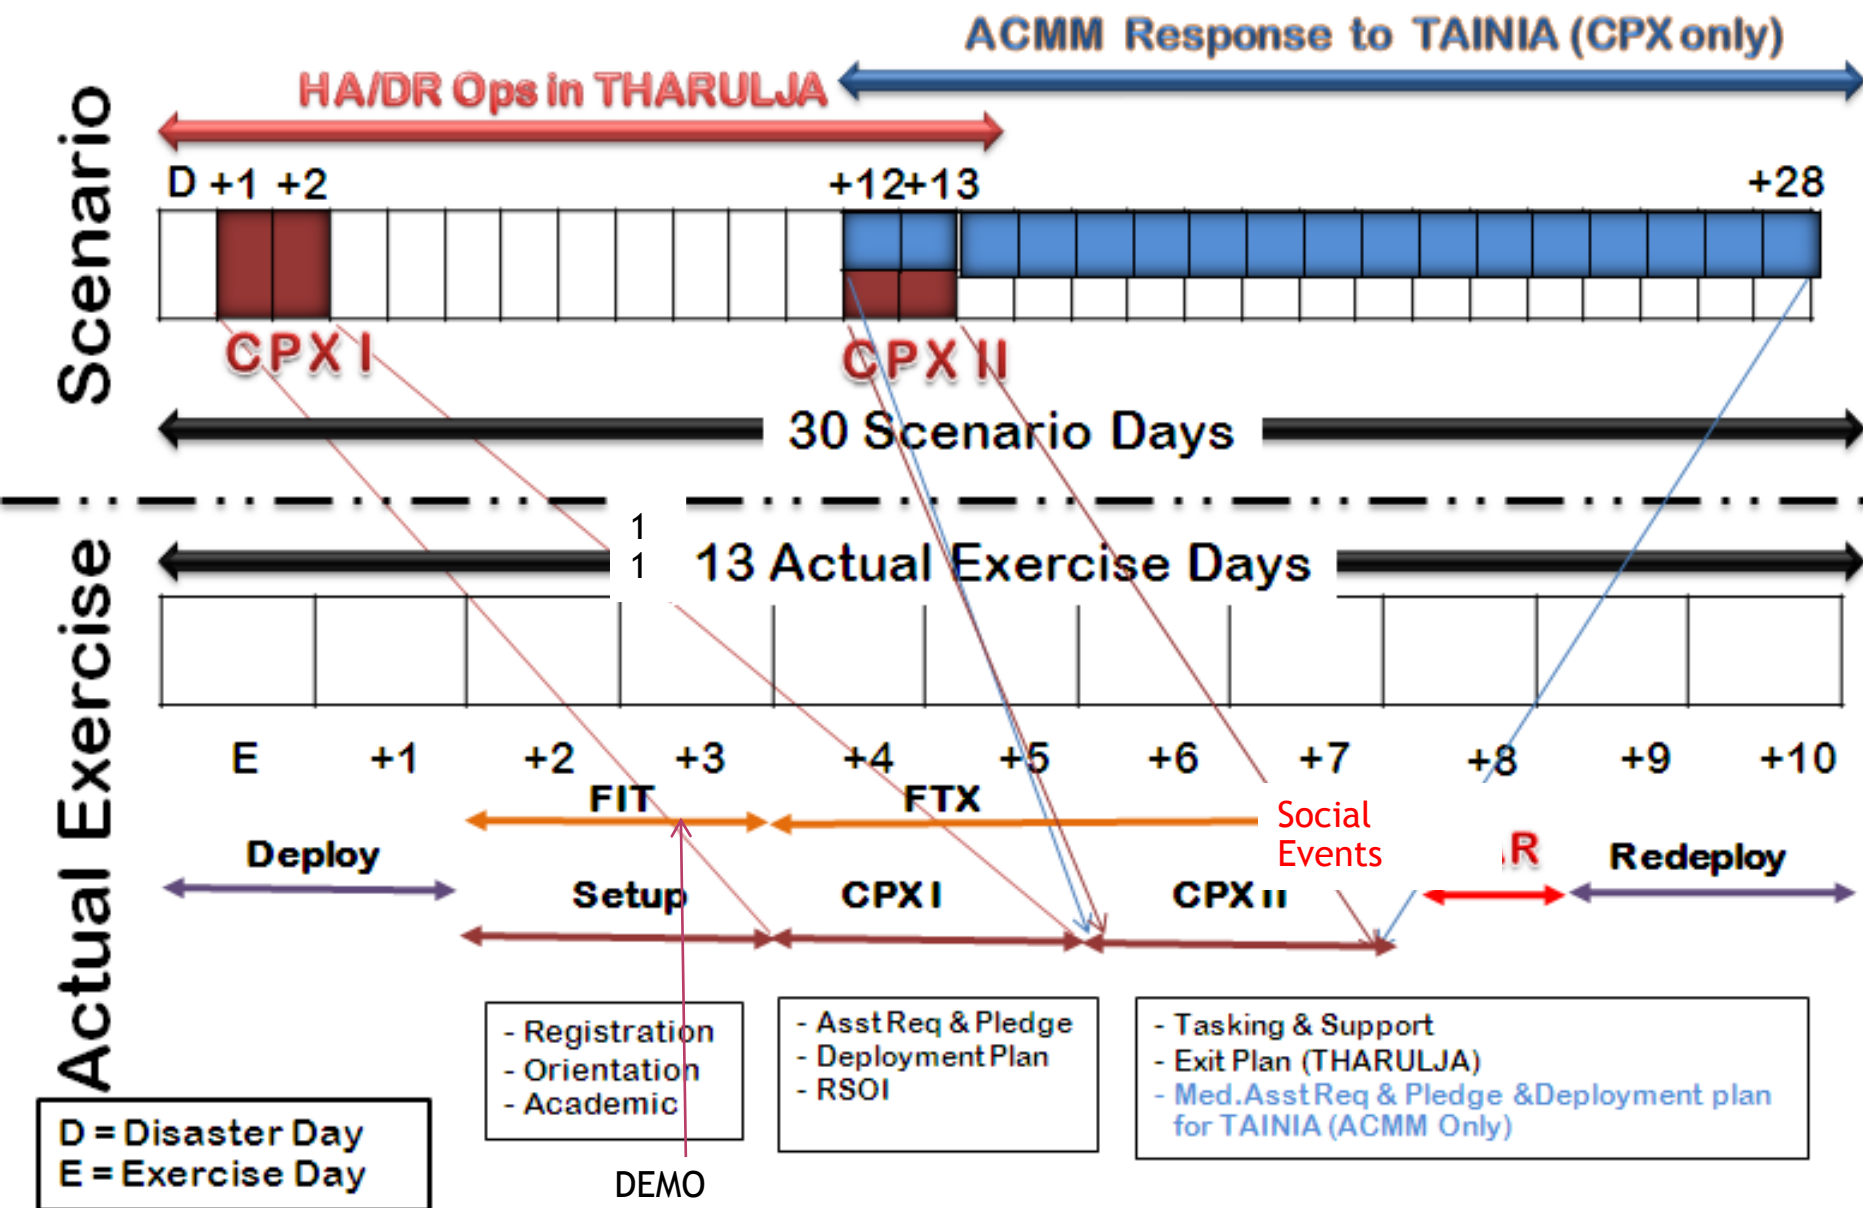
ACMM Response to TAINIA (CPX only)

HA/DR Ops in THARULJA

Scenario

D +1 +2

+12+13

+28

CPX I

CPX II

30 Scenario Days

1
1

13 Actual Exercise Days

Actual Exercise

E +1 +2 +3 +4 +5 +6 +7 +8 +9 +10

FIT

FTX

Social Events

R

Deploy

Setup

CPX I

CPX II

Redeploy

- Registration
- Orientation
- Academic

- Asst Req & Pledge
- Deployment Plan
- RSOI

- Tasking & Support
- Exit Plan (THARULJA)
- Med.Asst Req & Pledge &Deployment plan for TAINIA (ACMM Only)

D = Disaster Day
E = Exercise Day

DEMO